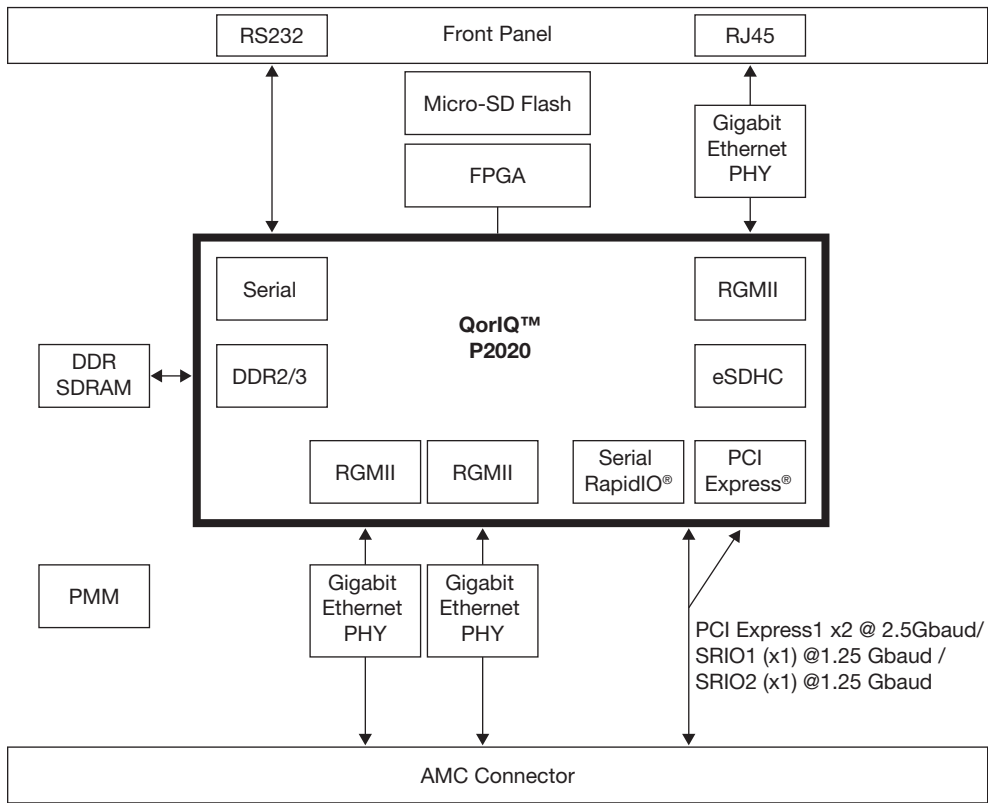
RS232

Front Panel

RJ45

Micro-SD Flash

Gigabit Ethernet PHY

FPGA

Serial

RGMII

QorIQ™
P2020

DDR SDRAM

DDR2/3

eSDHC

RGMII

RGMII

Serial RapidIO®

PCI Express®

PMM

Gigabit Ethernet PHY

Gigabit Ethernet PHY

PCI Express1 x2 @ 2.5Gbaud/
SRIO1 (x1) @1.25 Gbaud /
SRIO2 (x1) @1.25 Gbaud

AMC Connector